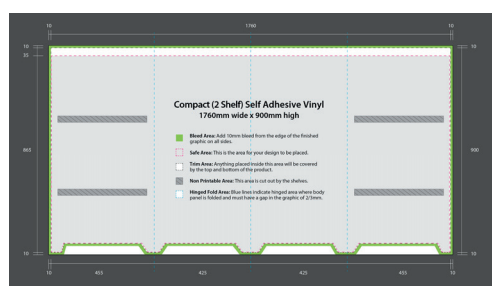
10

1760

10

10

25

865

900

10

10

455

425

425

455

10

Compact (2 Shelf) Self Adhesive Vinyl
1760mm wide x 900mm high

Bleed Area: Add 10mm bleed from the edge of the finished graphic on all sides.

Safe Area: This is the area for your design to be placed.

Trim Area: Anything placed inside this area will be covered by the top and bottom of the product.

Non Printable Area: This area is cut out by the shelves.

Hinged Fold Area: Blue lines indicate hinged area where body panel is folded and must have a gap in the graphic of 2/3mm.